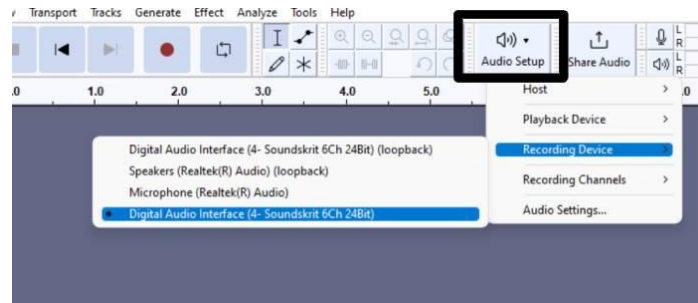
Transport Tracks Generate Effect Analyze Tools Help

Audio Setup
Share Audio

L R
L R

.0 1.0 2.0 3.0 4.0 5.0 .0

Host
Playback Device
Recording Device
Recording Channels
Audio Settings...

Digital Audio Interface (4- Soundskrit 6Ch 24Bit) (loopback)
Speakers (Realtek(R) Audio) (loopback)
Microphone (Realtek(R) Audio)
Digital Audio Interface (4- Soundskrit 6Ch 24Bit)